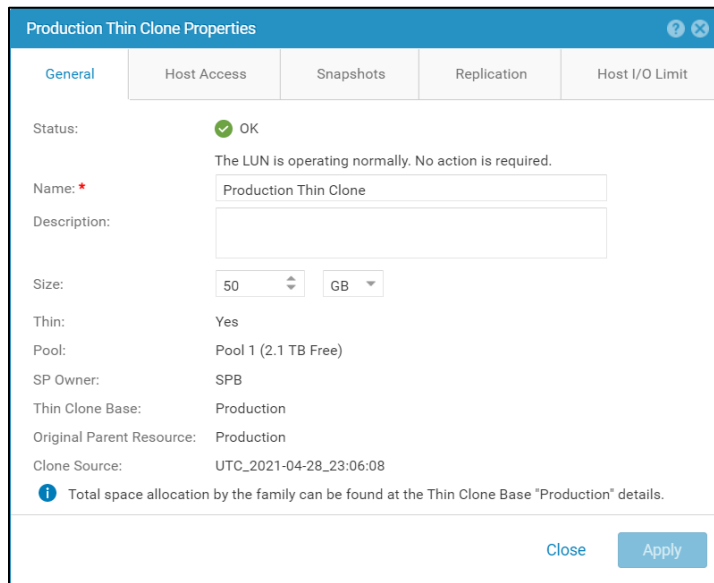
Production Thin Clone Properties

General
Host Access
Snapshots
Replication
Host I/O Limit

Status: OK

The LUN is operating normally. No action is required.

Name: * Production Thin Clone

Description:

Size: 50 GB

Thin: Yes

Pool: Pool 1 (2.1 TB Free)

SP Owner: SPB

Thin Clone Base: Production

Original Parent Resource: Production

Clone Source: UTC_2021-04-28_23:06:08

Total space allocation by the family can be found at the Thin Clone Base "Production" details.

Close
Apply